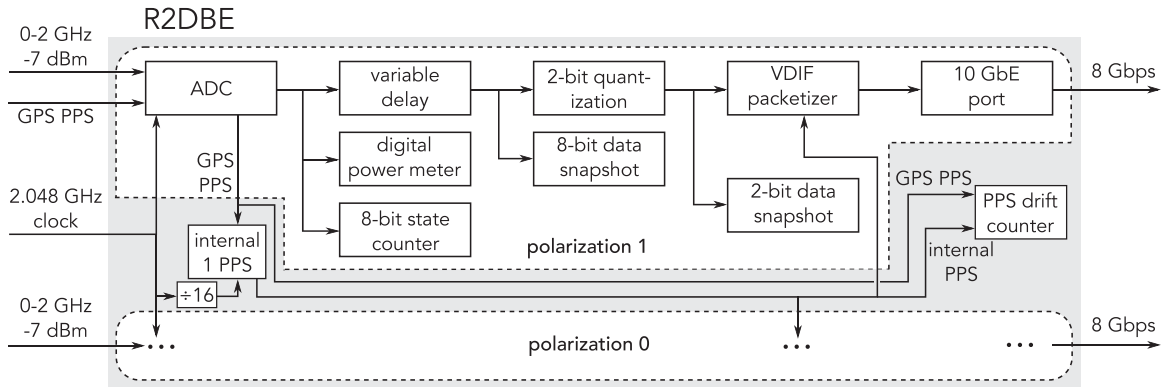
R2DBE

0-2 GHz
-7 dBm

GPS PPS

ADC

variable delay

2-bit quantization

VDIF packetizer

10 GbE port

8 Gbps

GPS PPS

digital power meter

8-bit data snapshot

2-bit data snapshot

2.048 GHz clock

8-bit state counter

internal 1 PPS

GPS PPS

PPS drift counter

internal PPS

polarization 1

$\div 16$

0-2 GHz
-7 dBm

...

polarization 0

...

...

8 Gbps